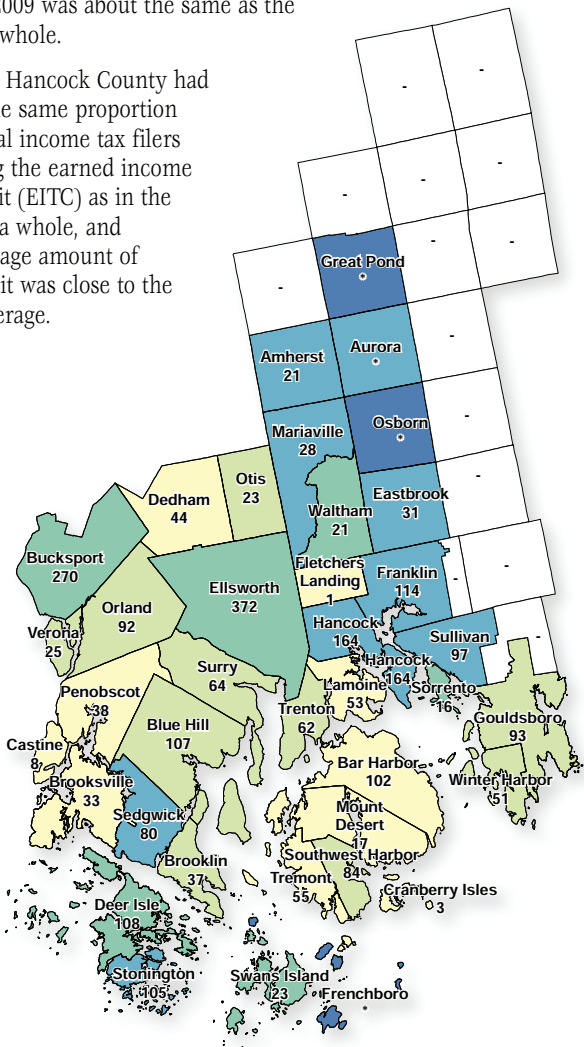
009 was about the same as the whole.

Hancock County had e same proportion al income tax filers g the earned income it (EITC) as in the a whole, and age amount of it was close to the erage.

-
-
-
-
-
-
-
-
-
Great Pond
-
Amherst
21
Aurora
-
Mariaville
28
Osborn
-
Otis
23
Dedham
44
Waltham
21
Eastbrook
31
-
Bucksport
270
Fletchers Landing
1
Franklin
114
-
-
Ellsworth
372
Orland
92
Hancock
164
Sullivan
97
-
Verona
25
Surry
64
Hancock
164
Lamoine
53
Sorrento
16
Penobscot
38
Trenton
62
Gouldsboro
93
Blue Hill
107
Castine
8
Bar Harbor
102
Winter Harbor
51
Brooksville
33
Mount Desert
17
Sedgwick
80
Brooklin
37
Southwest Harbor
84
Tremont
55
Cranberry Isles
3
Deer Isle
108
Stonington
105
Swans Island
23
Frenchboro
-